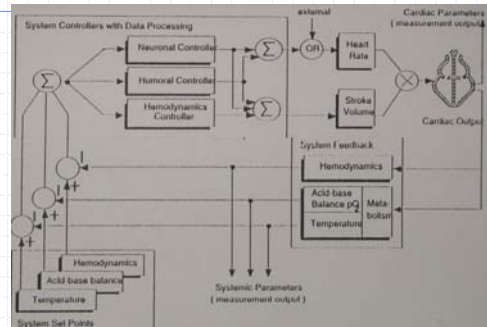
System Controllers with Data Processing

external

Cardiac Parameters (measurement output)

$\Sigma$

Neuronal Controller

Humoral Controller

Hemodynamics Controller

$\Sigma$

$\Sigma$

OR

Heart Rate

Stroke Volume

$\times$

Cardiac Output

System Feedback

Hemodynamics

Acid-base Balance pO

Temperature

Metabolism

Hemodynamics

Acid-base balance

Temperature

Systemic Parameters (measurement output)

System Set Points